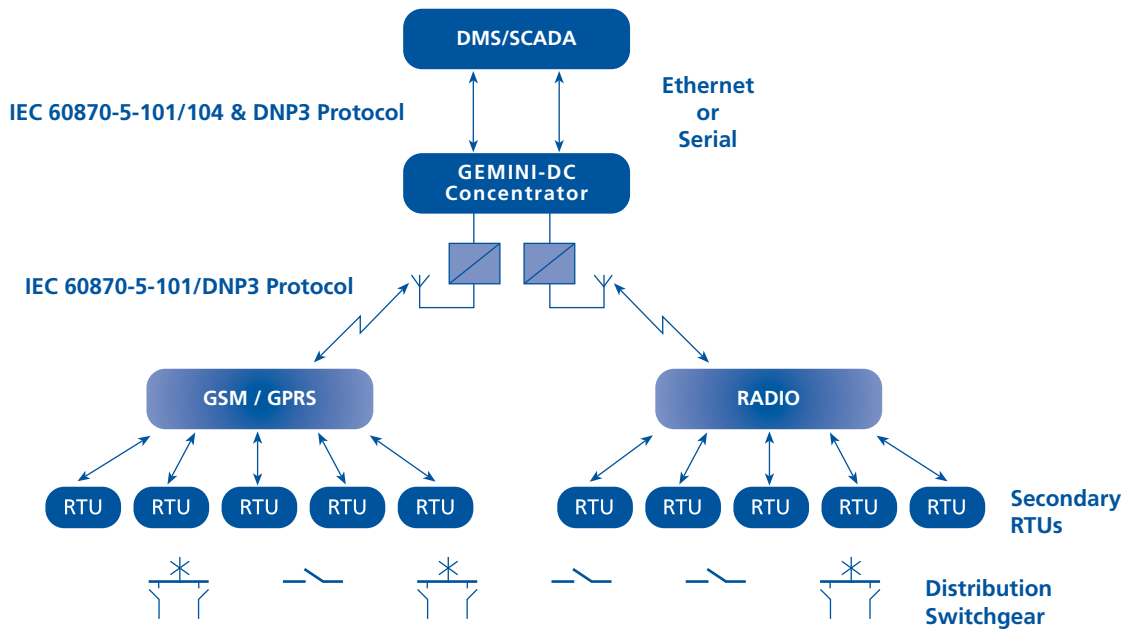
DMS/SCADA

IEC 60870-5-101/104 & DNP3 Protocol

Ethernet or Serial

GEMINI-DC Concentrator

IEC 60870-5-101/DNP3 Protocol

GSM / GPRS

RADIO

RTU RTU RTU RTU RTU

RTU RTU RTU RTU RTU

Secondary RTUs

Distribution Switchgear